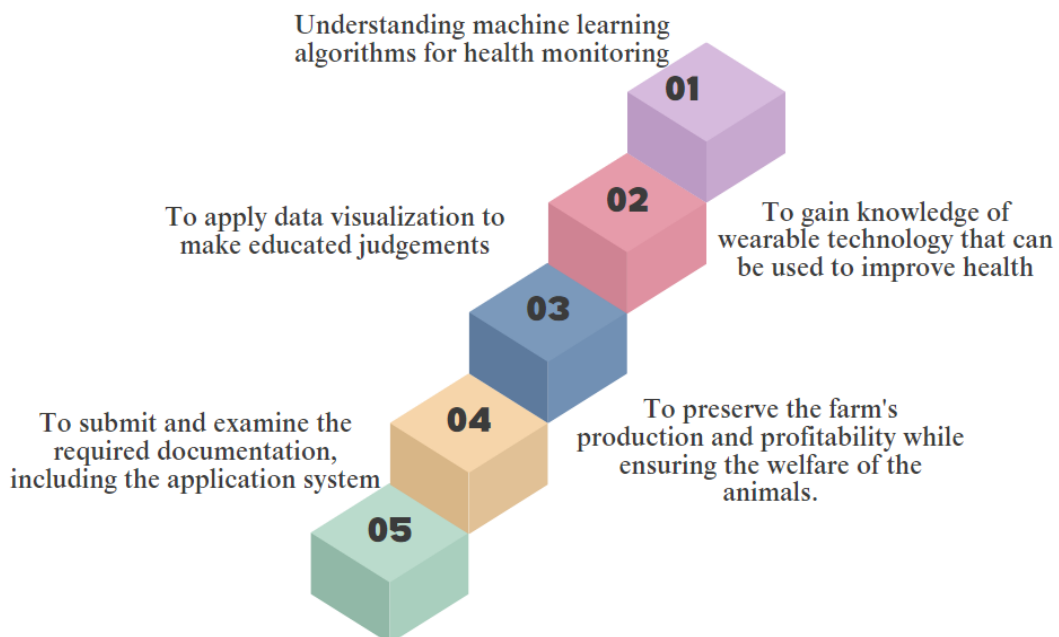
Understanding machine learning algorithms for health monitoring

01

02

To apply data visualization to make educated judgements

To gain knowledge of wearable technology that can be used to improve health

03

04

To preserve the farm's production and profitability while ensuring the welfare of the animals.

To submit and examine the required documentation, including the application system

05